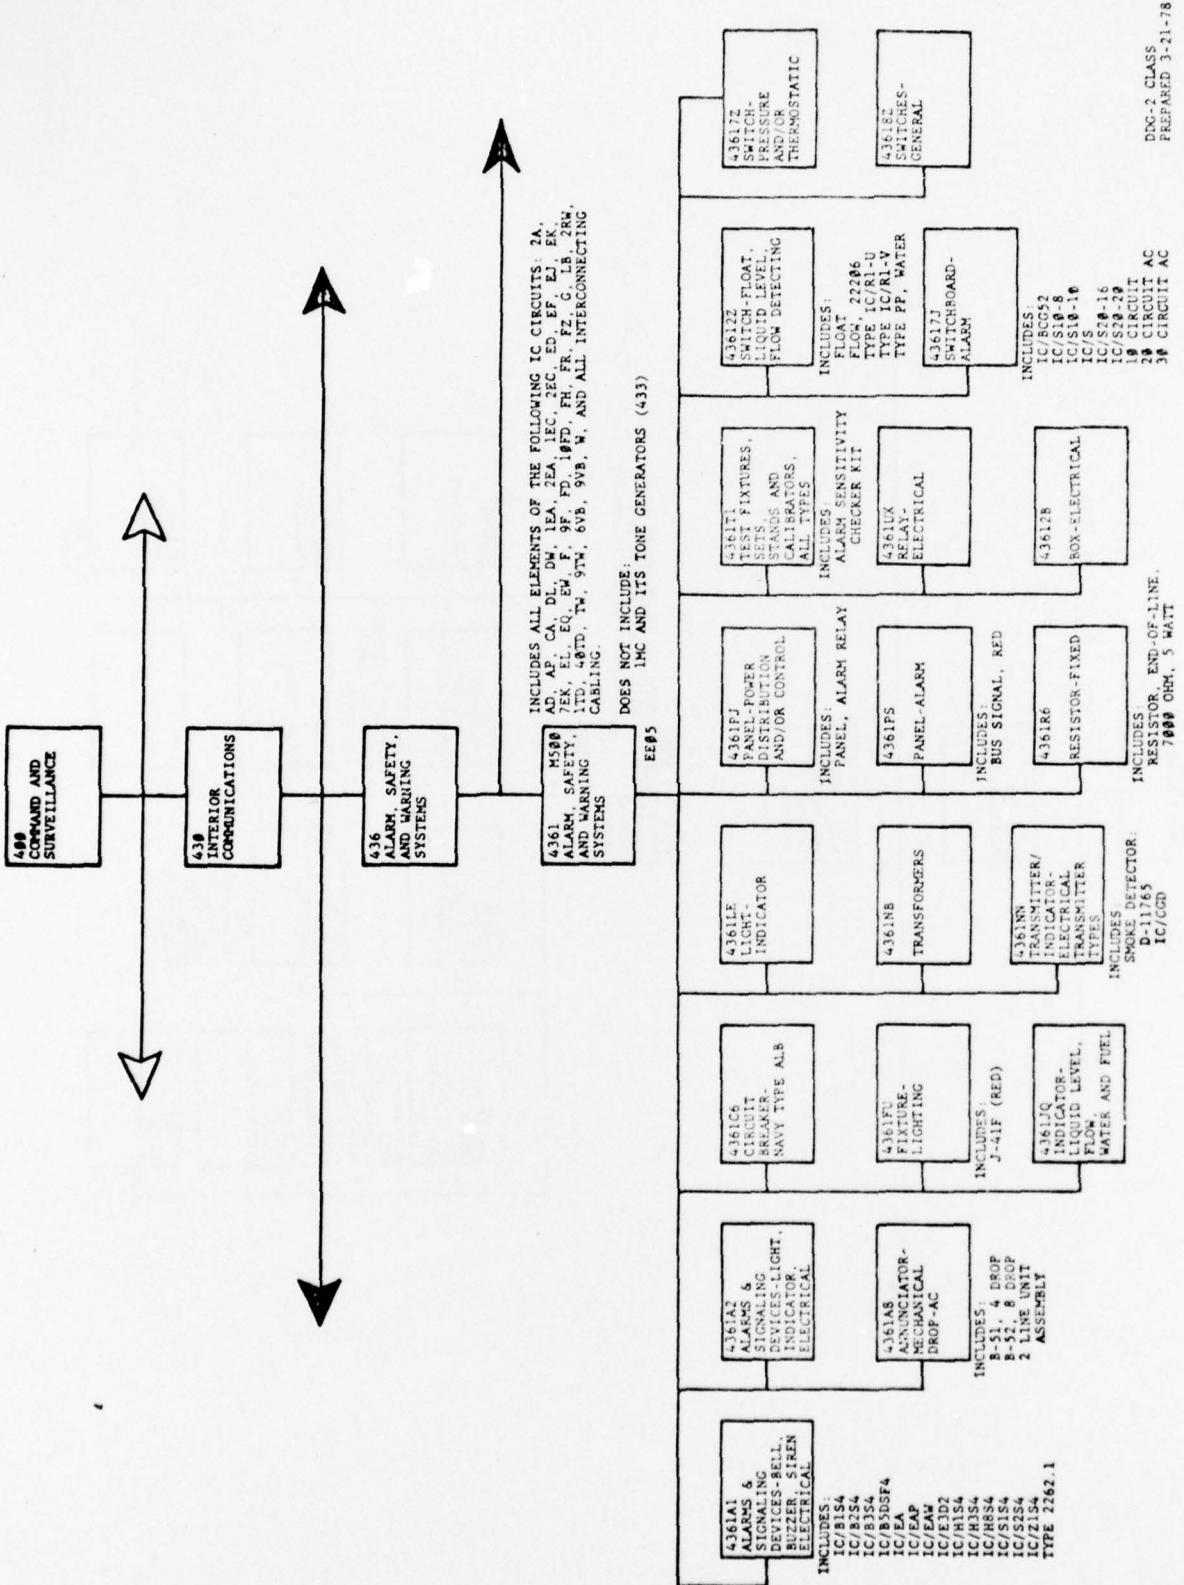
400
COMMAND AND SURVEILLANCE

430
INTERIOR COMMUNICATIONS

436
ALARM, SAFETY, AND WARNING SYSTEMS

4361 M500
ALARM, SAFETY, AND WARNING SYSTEMS
EE05

INCLUDES ALL ELEMENTS OF THE FOLLOWING IC CIRCUITS: 2A, AD, AP, CA, DL, DW, 1EA, 2EA, 1EC, 2EC, ED, EF, EJ, EK, 7EK, EL, EQ, EW, F, 9F, FD, 10FD, FH, FR, FZ, G, LB, 2RW, 1TD, 40TD, TW, 9TW, 6VB, 9VB, W, AND ALL INTERCONNECTING CABLING.

DOES NOT INCLUDE:
1MC AND ITS TONE GENERATORS (433)

4361A1
ALARMS & SIGNALING DEVICES-BELL, BUZZER, SIREN ELECTRICAL

INCLUDES:
IC/B1S4
IC/B2S4
IC/B3S4
IC/B5DSF4
IC/EA
IC/EAP
IC/EAW
IC/E3D2
IC/H1S4
IC/H3S4
IC/H8S4
IC/S1S4
IC/S2S4
IC/Z1S4
TYPE 2262.1

4361A2
ALARMS & SIGNALING DEVICES-LIGHT, INDICATOR, ELECTRICAL

4361A8
ANNUNCIATOR-MECHANICAL DROP-AC

INCLUDES:
B-51, 4 DROP
B-52, 8 DROP
2 LINE UNIT ASSEMBLY

4361C6
CIRCUIT BREAKER-NAVY TYPE ALB

4361FU
FIXTURE-LIGHTING

INCLUDES:
J-41F (RED)

4361JQ
INDICATOR-LIQUID LEVEL, FLOW WATER AND FUEL

4361LE
LIGHT-INDICATOR

4361N8
TRANSFORMERS

4361NN
TRANSMITTER/INDICATOR-ELECTRICAL TRANSMITTER TYPES

INCLUDES:
SMOKE DETECTOR:
D-11765
IC/CGD

4361PJ
PANEL-POWER DISTRIBUTION AND/OR CONTROL

INCLUDES:
PANEL, ALARM RELAY

4361PS
PANEL-ALARM

INCLUDES:
BUS SIGNAL, RED

4361R6
RESISTOR-FIXED

INCLUDES:
RESISTOR, END-OF-LINE.
7000 OHM, 5 WATT

4361T1
TEST FIXTURES, SETS, STANDS AND CALIBRATORS, ALL TYPES

INCLUDES:
ALARM SENSITIVITY CHECKER KIT

4361UX
RELAY-ELECTRICAL

4361Z8
BOX-ELECTRICAL

4361Z2
SWITCH-FLOAT, LIQUID LEVEL, FLOW DETECTING

INCLUDES:
FLOAT
FLOW 22206
TYPE IC/R1-U
TYPE IC/R1-V
TYPE PP, WATER

4361?J
SWITCHBOARD-ALARM

INCLUDES:
IC/BCG52
IC/S10-8
IC/S10-10
IC/S
IC/S20-16
IC/S20-20
10 CIRCUIT
20 CIRCUIT AC
30 CIRCUIT AC

4361?Z
SWITCH-PRESSURE AND/OR THERMOSTATIC

4361?Z
SWITCHES-GENERAL

DDG-2 CLASS
PREPARED 3-21-78